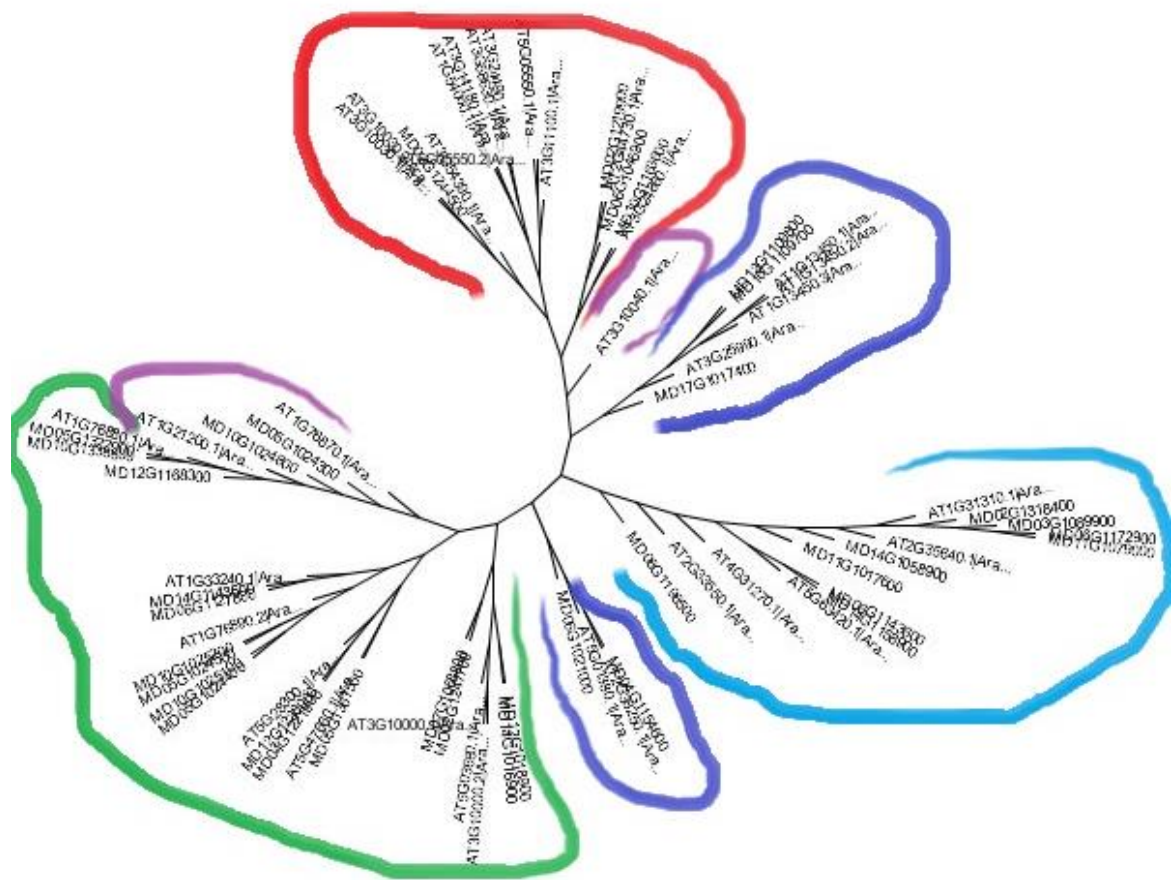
AT5G05550.1|Ara...
AT3G11100.1|Ara...
AT3G10030.1|Ara...
AT5G05550.2|Ara...
AT3G10040.1|Ara...
MD13G1100000
AT1G13450.1|Ara...
AT1G13450.2|Ara...
AT1G13450.3|Ara...
AT3G25990.1|Ara...
MD17G1017400
AT1G76880.1|Ara...
AT1G21200.1|Ara...
MD10G1024800
MD05G1024300
AT1G76870.1|Ara...
MD12G1168300
AT1G31310.1|Ara...
MD03G1089900
AT2G35640.1|Ara...
MD14G1058900
MD11G1017600
MD06G1172900
AT4G31270.1|Ara...
AT2G33550.1|Ara...
MD06G1118500
AT1G33240.1|Ara...
AT1G76890.2|Ara...
AT5G28300.1|Ara...
AT5G47660.1|Ara...
AT3G10000.1|Ara...
AT3G10000.2|Ara...
MD13G1016900
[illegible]